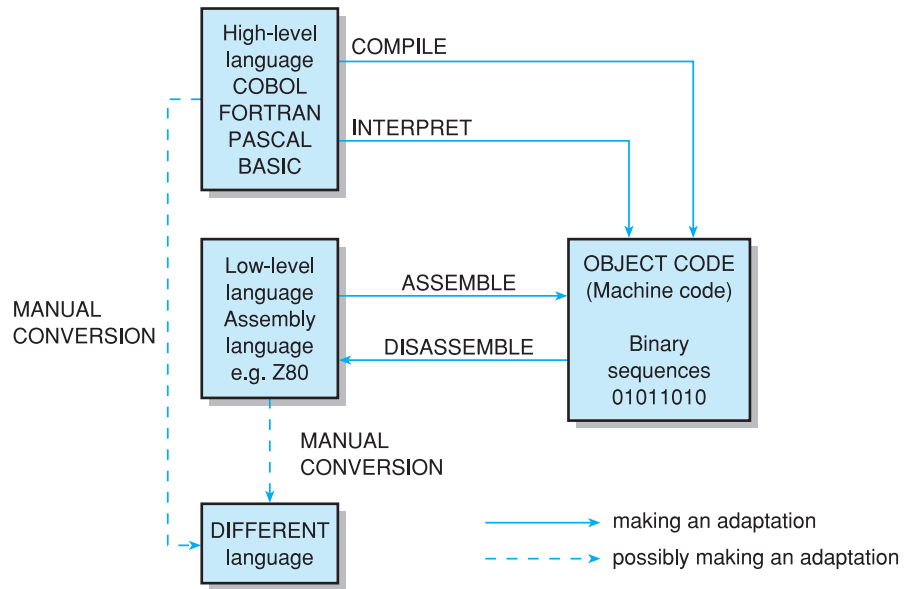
High-level language COBOL FORTRAN PASCAL BASIC

COMPILE

INTERPRET

MANUAL CONVERSION

Low-level language Assembly language e.g. Z80

ASSEMBLE

DISASSEMBLE

OBJECT CODE (Machine code)

Binary sequences 01011010

MANUAL CONVERSION

DIFFERENT language

making an adaptation

possibly making an adaptation